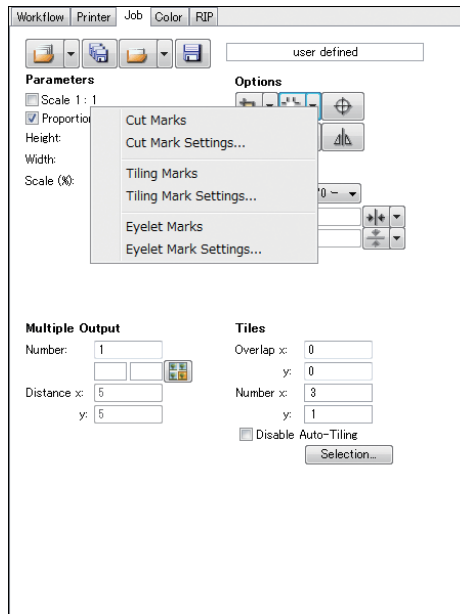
Workflow | Printer | Job | Color | RIP

user defined

Parameters
Scale 1 : 1
Proportion
Height:
Width:
Scale (%):

Options

Cut Marks
Cut Mark Settings...
Tiling Marks
Tiling Mark Settings...
Eyelet Marks
Eyelet Mark Settings...

Multiple Output
Number: 1
Distance x: 5
y: 5

Tiles
Overlap x: 0
y: 0
Number x: 3
y: 1
Disable Auto-Tiling
Selection...